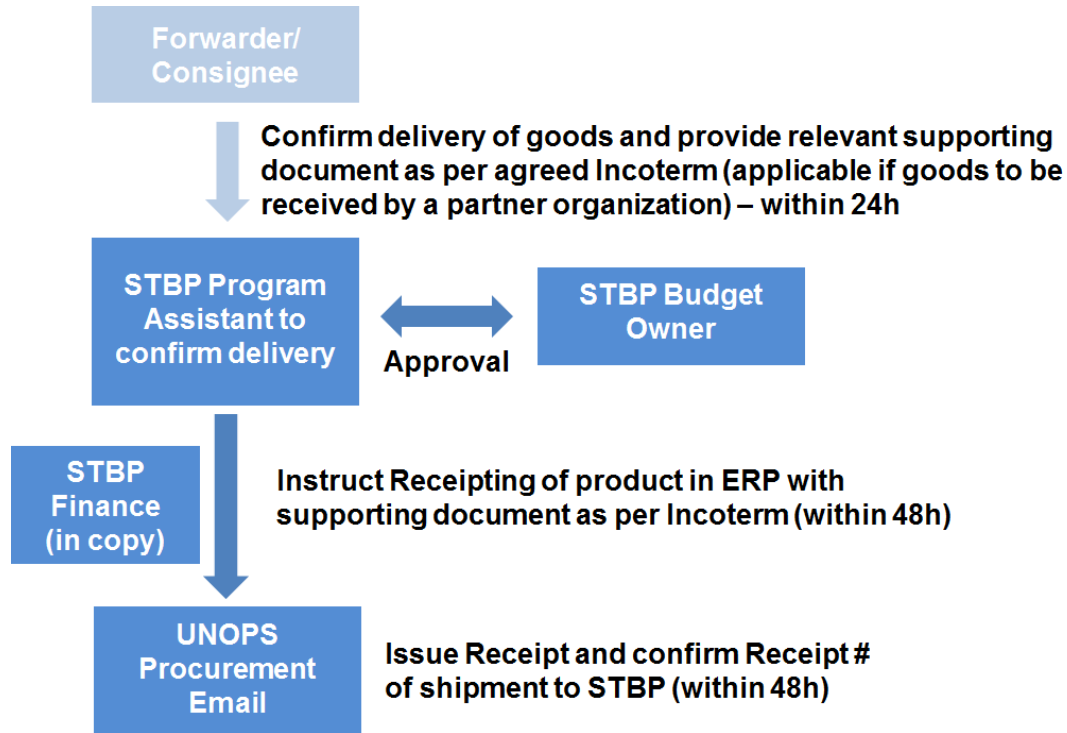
Forwarder/ Consignee

Confirm delivery of goods and provide relevant supporting document as per agreed Incoterm (applicable if goods to be received by a partner organization) – within 24h

STBP Program Assistant to confirm delivery

Approval

STBP Budget Owner

STBP Finance (in copy)

Instruct Receipting of product in ERP with supporting document as per Incoterm (within 48h)

UNOPS Procurement Email

Issue Receipt and confirm Receipt # of shipment to STBP (within 48h)